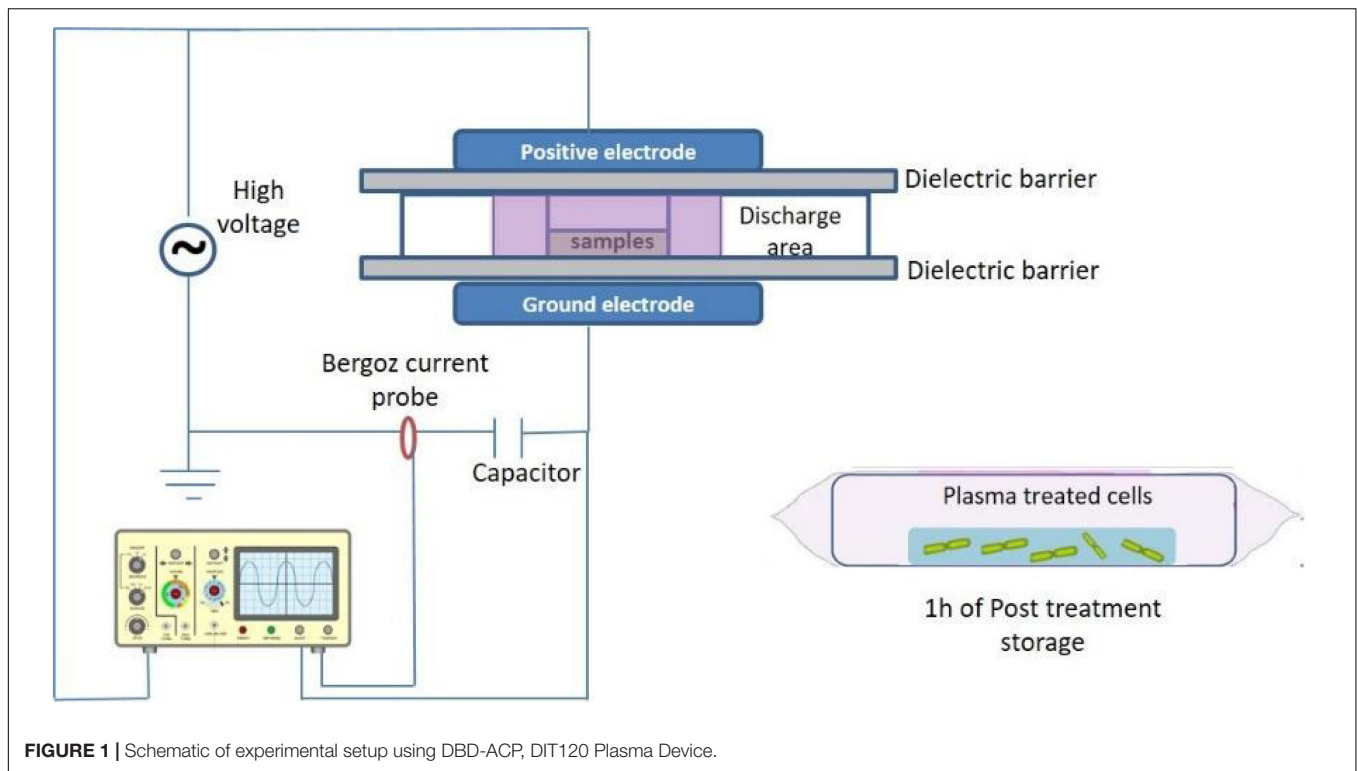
High voltage

Positive electrode

Dielectric barrier

samples

Discharge area

Dielectric barrier

Ground electrode

Bergoz current probe

Capacitor

Plasma treated cells

1h of Post treatment storage

**FIGURE 1 |** Schematic of experimental setup using DBD-ACP, DIT120 Plasma Device.